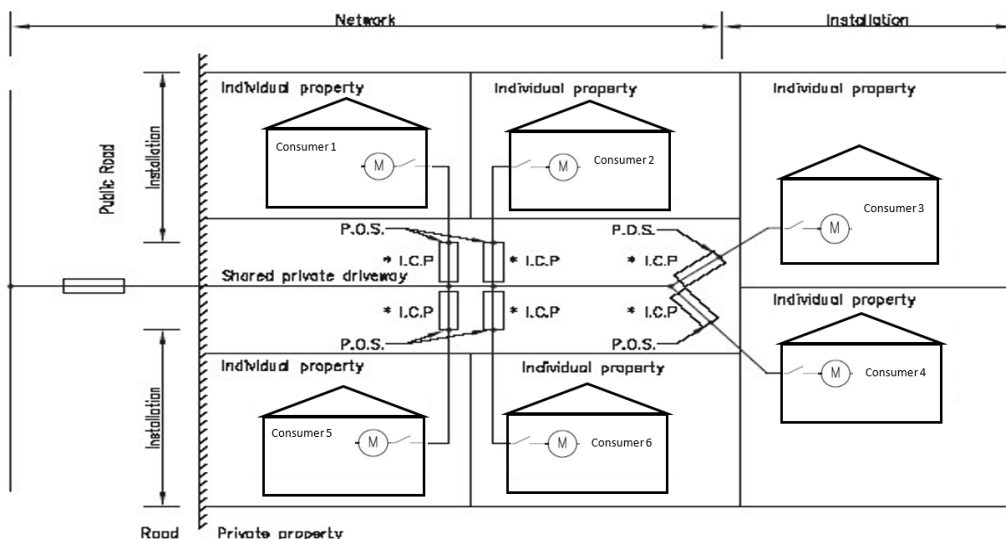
Network

Installation

Public Road

Installation

Individual property

Consumer 1

M

Individual property

M

Consumer 2

Individual property

Consumer 3

M

P.O.S.

* I.C.P

* I.C.P

P.D.S.

* I.C.P

Shared private driveway

* I.C.P

* I.C.P

* I.C.P

P.O.S.

P.O.S.

Individual property

M

Consumer 4

Installation

Individual property

Individual property

Consumer 5

M

M

Consumer 6

Road

Private property